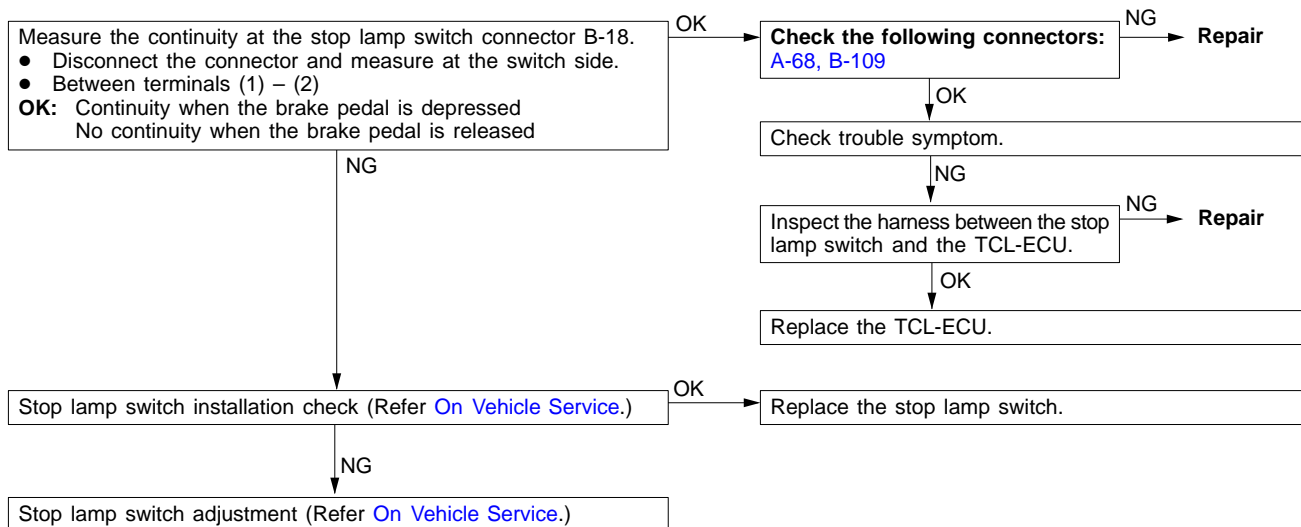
Measure the continuity at the stop lamp switch connector B-18.
● Disconnect the connector and measure at the switch side.
● Between terminals (1) – (2)
**OK:** Continuity when the brake pedal is depressed
No continuity when the brake pedal is released

OK

**Check the following connectors:**
A-68, B-109

NG

**Repair**

OK

Check trouble symptom.

NG

Inspect the harness between the stop lamp switch and the TCL-ECU.

NG

**Repair**

OK

Replace the TCL-ECU.

NG

Stop lamp switch installation check (Refer On Vehicle Service.)

OK

Replace the stop lamp switch.

NG

Stop lamp switch adjustment (Refer On Vehicle Service.)